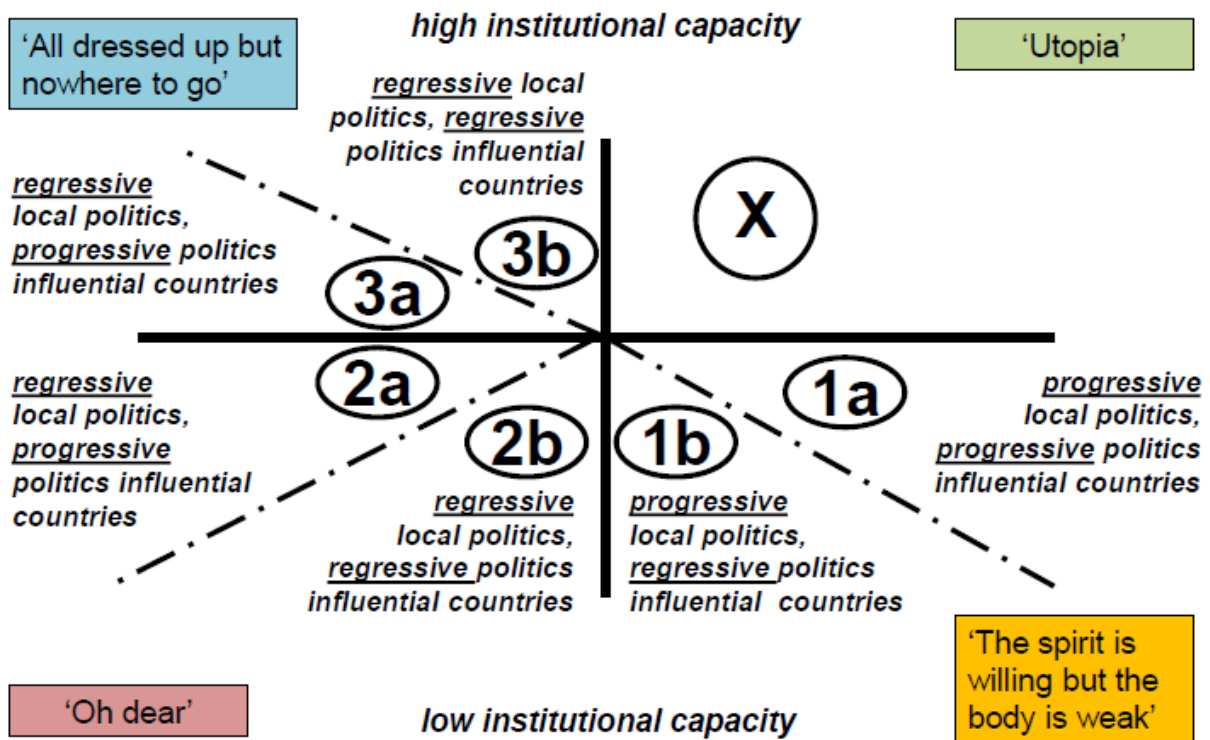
‘All dressed up but nowhere to go’

high institutional capacity

‘Utopia’

regressive local politics, regressive politics influential countries

regressive local politics, progressive politics influential countries

3b

X

3a

2a

1a

regressive local politics, progressive politics influential countries

progressive local politics, progressive politics influential countries

2b

1b

regressive local politics, regressive politics influential countries

progressive local politics, regressive politics influential countries

‘Oh dear’

low institutional capacity

‘The spirit is willing but the body is weak’